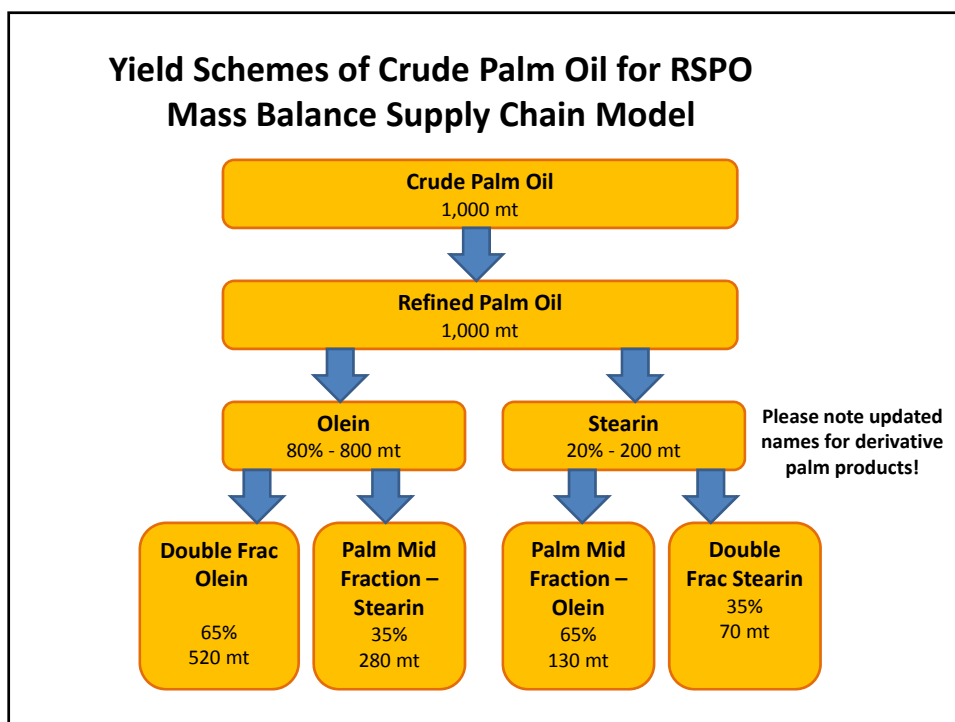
Yield Schemes of Crude Palm Oil for RSPO Mass Balance Supply Chain Model

Crude Palm Oil
1,000 mt

Refined Palm Oil
1,000 mt

Olein
80% - 800 mt

Stearin
20% - 200 mt

Please note updated names for derivative palm products!

Double Frac Olein
65%
520 mt

Palm Mid Fraction – Stearin
35%
280 mt

Palm Mid Fraction – Olein
65%
130 mt

Double Frac Stearin
35%
70 mt